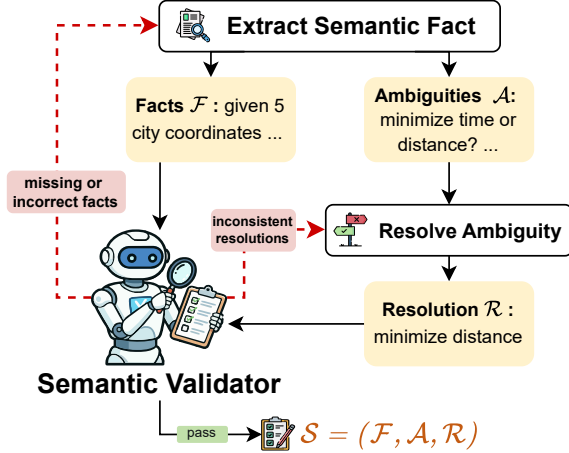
Extract Semantic Fact

Facts $\mathcal{F}$ : given 5 city coordinates ...

Ambiguities $\mathcal{A}$: minimize time or distance? ...

missing or incorrect facts

inconsistent resolutions

Resolve Ambiguity

Resolution $\mathcal{R}$ : minimize distance

Semantic Validator

pass

$\mathcal{S} = (\mathcal{F}, \mathcal{A}, \mathcal{R})$